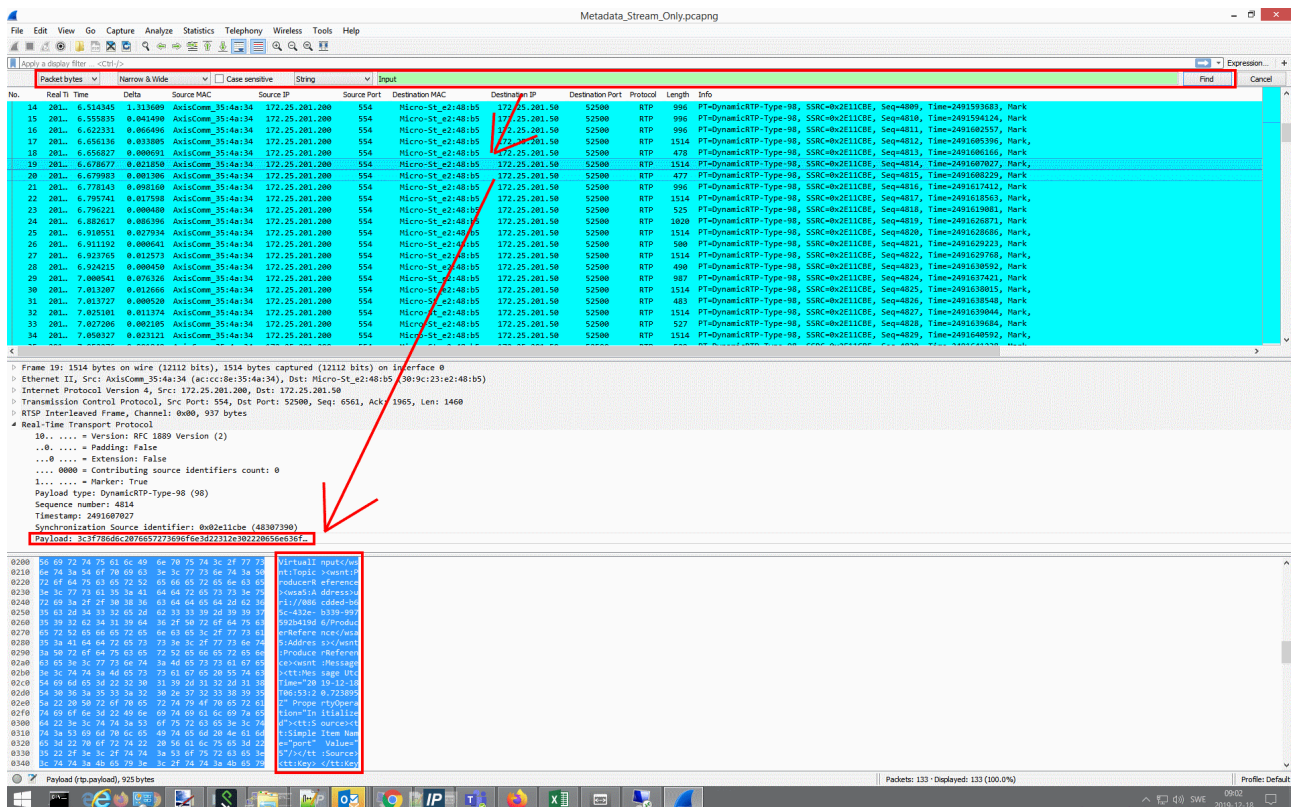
Metadata_Stream_Only.pcapng

File Edit View Go Capture Analyze Statistics Telephony Wireless Tools Help

Apply a display filter ... <Ctrl-/>

Expression... +

Packet bytes | Narrow & Wide | Case sensitive | String | Input | Find | Cancel

| No. | Real Ti | Time | Delta | Source MAC | Source IP | Source Port | Destination MAC | Destination IP | Destination Port | Protocol | Length | Info |
|---|---|---|---|---|---|---|---|---|---|---|---|---|
| 14 | 201.. | 6.514345 | 1.313609 | AxisComm_35:4a:34 | 172.25.201.200 | 554 | Micro-St_e2:48:b5 | 172.25.201.50 | 52500 | RTP | 996 | PT=DynamicRTP-Type-98, SSRC=0x2E11CBE, Seq=4809, Time=2491593683, Mark |
| 15 | 201.. | 6.555835 | 0.041490 | AxisComm_35:4a:34 | 172.25.201.200 | 554 | Micro-St_e2:48:b5 | 172.25.201.50 | 52500 | RTP | 996 | PT=DynamicRTP-Type-98, SSRC=0x2E11CBE, Seq=4810, Time=2491594124, Mark |
| 16 | 201.. | 6.622331 | 0.066496 | AxisComm_35:4a:34 | 172.25.201.200 | 554 | Micro-St_e2:48:b5 | 172.25.201.50 | 52500 | RTP | 996 | PT=DynamicRTP-Type-98, SSRC=0x2E11CBE, Seq=4811, Time=2491602557, Mark |
| 17 | 201.. | 6.656136 | 0.033805 | AxisComm_35:4a:34 | 172.25.201.200 | 554 | Micro-St_e2:48:b5 | 172.25.201.50 | 52500 | RTP | 1514 | PT=DynamicRTP-Type-98, SSRC=0x2E11CBE, Seq=4812, Time=2491605396, Mark |
| 18 | 201.. | 6.656827 | 0.000691 | AxisComm_35:4a:34 | 172.25.201.200 | 554 | Micro-St_e2:48:b5 | 172.25.201.50 | 52500 | RTP | 478 | PT=DynamicRTP-Type-98, SSRC=0x2E11CBE, Seq=4813, Time=2491606166, Mark |
| 19 | 201.. | 6.678677 | 0.021850 | AxisComm_35:4a:34 | 172.25.201.200 | 554 | Micro-St_e2:48:b5 | 172.25.201.50 | 52500 | RTP | 1514 | PT=DynamicRTP-Type-98, SSRC=0x2E11CBE, Seq=4814, Time=2491607027, Mark, |
| 20 | 201.. | 6.679983 | 0.001306 | AxisComm_35:4a:34 | 172.25.201.200 | 554 | Micro-St_e2:48:b5 | 172.25.201.50 | 52500 | RTP | 477 | PT=DynamicRTP-Type-98, SSRC=0x2E11CBE, Seq=4815, Time=2491608229, Mark |
| 21 | 201.. | 6.778143 | 0.098160 | AxisComm_35:4a:34 | 172.25.201.200 | 554 | Micro-St_e2:48:b5 | 172.25.201.50 | 52500 | RTP | 996 | PT=DynamicRTP-Type-98, SSRC=0x2E11CBE, Seq=4816, Time=2491617412, Mark |
| 22 | 201.. | 6.795741 | 0.017598 | AxisComm_35:4a:34 | 172.25.201.200 | 554 | Micro-St_e2:48:b5 | 172.25.201.50 | 52500 | RTP | 1514 | PT=DynamicRTP-Type-98, SSRC=0x2E11CBE, Seq=4817, Time=2491618563, Mark, |
| 23 | 201.. | 6.796221 | 0.000480 | AxisComm_35:4a:34 | 172.25.201.200 | 554 | Micro-St_e2:48:b5 | 172.25.201.50 | 52500 | RTP | 525 | PT=DynamicRTP-Type-98, SSRC=0x2E11CBE, Seq=4818, Time=2491619081, Mark |
| 24 | 201.. | 6.882617 | 0.086396 | AxisComm_35:4a:34 | 172.25.201.200 | 554 | Micro-St_e2:48:b5 | 172.25.201.50 | 52500 | RTP | 1020 | PT=DynamicRTP-Type-98, SSRC=0x2E11CBE, Seq=4819, Time=2491626871, Mark |
| 25 | 201.. | 6.910551 | 0.027934 | AxisComm_35:4a:34 | 172.25.201.200 | 554 | Micro-St_e2:48:b5 | 172.25.201.50 | 52500 | RTP | 1514 | PT=DynamicRTP-Type-98, SSRC=0x2E11CBE, Seq=4820, Time=2491628686, Mark, |
| 26 | 201.. | 6.911192 | 0.000641 | AxisComm_35:4a:34 | 172.25.201.200 | 554 | Micro-St_e2:48:b5 | 172.25.201.50 | 52500 | RTP | 500 | PT=DynamicRTP-Type-98, SSRC=0x2E11CBE, Seq=4821, Time=2491629223, Mark |
| 27 | 201.. | 6.923765 | 0.012573 | AxisComm_35:4a:34 | 172.25.201.200 | 554 | Micro-St_e2:48:b5 | 172.25.201.50 | 52500 | RTP | 1514 | PT=DynamicRTP-Type-98, SSRC=0x2E11CBE, Seq=4822, Time=2491629768, Mark, |
| 28 | 201.. | 6.924215 | 0.000450 | AxisComm_35:4a:34 | 172.25.201.200 | 554 | Micro-St_e2:48:b5 | 172.25.201.50 | 52500 | RTP | 490 | PT=DynamicRTP-Type-98, SSRC=0x2E11CBE, Seq=4823, Time=2491630592, Mark |
| 29 | 201.. | 7.000541 | 0.076326 | AxisComm_35:4a:34 | 172.25.201.200 | 554 | Micro-St_e2:48:b5 | 172.25.201.50 | 52500 | RTP | 987 | PT=DynamicRTP-Type-98, SSRC=0x2E11CBE, Seq=4824, Time=2491637421, Mark |
| 30 | 201.. | 7.013207 | 0.012666 | AxisComm_35:4a:34 | 172.25.201.200 | 554 | Micro-St_e2:48:b5 | 172.25.201.50 | 52500 | RTP | 1514 | PT=DynamicRTP-Type-98, SSRC=0x2E11CBE, Seq=4825, Time=2491638015, Mark, |
| 31 | 201.. | 7.013727 | 0.000520 | AxisComm_35:4a:34 | 172.25.201.200 | 554 | Micro-St_e2:48:b5 | 172.25.201.50 | 52500 | RTP | 483 | PT=DynamicRTP-Type-98, SSRC=0x2E11CBE, Seq=4826, Time=2491638548, Mark |
| 32 | 201.. | 7.025101 | 0.011374 | AxisComm_35:4a:34 | 172.25.201.200 | 554 | Micro-St_e2:48:b5 | 172.25.201.50 | 52500 | RTP | 1514 | PT=DynamicRTP-Type-98, SSRC=0x2E11CBE, Seq=4827, Time=2491639044, Mark, |
| 33 | 201.. | 7.027206 | 0.002105 | AxisComm_35:4a:34 | 172.25.201.200 | 554 | Micro-St_e2:48:b5 | 172.25.201.50 | 52500 | RTP | 527 | PT=DynamicRTP-Type-98, SSRC=0x2E11CBE, Seq=4828, Time=2491639684, Mark |
| 34 | 201.. | 7.050327 | 0.023121 | AxisComm_35:4a:34 | 172.25.201.200 | 554 | Micro-St_e2:48:b5 | 172.25.201.50 | 52500 | RTP | 1514 | PT=DynamicRTP-Type-98, SSRC=0x2E11CBE, Seq=4829, Time=2491640592, Mark, |

Frame 19: 1514 bytes on wire (12112 bits), 1514 bytes captured (12112 bits) on interface 0
Ethernet II, Src: AxisComm_35:4a:34 (ac:cc:8e:35:4a:34), Dst: Micro-St_e2:48:b5 (30:9c:23:e2:48:b5)
Internet Protocol Version 4, Src: 172.25.201.200, Dst: 172.25.201.50
Transmission Control Protocol, Src Port: 554, Dst Port: 52500, Seq: 6561, Ack: 1965, Len: 1460
RTSP Interleaved Frame, Channel: 0x00, 937 bytes
Real-Time Transport Protocol
10.. .... = Version: RFC 1889 Version (2)
..0. .... = Padding: False
...0 .... = Extension: False
.... 0000 = Contributing source identifiers count: 0
1... .... = Marker: True
Payload type: DynamicRTP-Type-98 (98)
Sequence number: 4814
Timestamp: 2491607027
Synchronization Source identifier: 0x02e11cbe (48307390)
Payload: 3c3f786d6c2076657273696f6e3d22312e302220656e636f…

0200 56 69 72 74 75 61 6c 49 6e 70 75 74 3c 2f 77 73 VirtualI nput</ws
0210 6e 74 3a 54 6f 70 69 63 3e 3c 77 73 6e 74 3a 50 nt:Topic ><wsnt:P
0220 72 6f 64 75 63 65 72 52 65 66 65 72 65 6e 63 65 roducerR eference
0230 3e 3c 77 73 61 35 3a 41 64 64 72 65 73 73 3e 75 ><wsa5:A ddress>u
0240 72 69 3a 2f 2f 30 38 36 63 64 64 65 64 2d 36 36 ri://086 cdded-66
0250 35 63 2d 34 33 32 65 2d 62 33 33 39 2d 39 39 37 5c-432e- b339-997
0260 35 39 32 62 34 31 39 64 36 2f 50 72 6f 64 75 63 592b419d 6/Produc
0270 65 72 52 65 66 65 72 65 6e 63 65 3c 2f 77 73 61 erRefere nce</wsa
0280 35 3a 41 64 64 72 65 73 73 3e 3c 2f 77 73 6e 74 5:Addres s></wsnt
0290 3a 50 72 6f 64 75 63 65 72 52 65 66 65 72 65 6e :Produce rReferen
02a0 63 65 3e 3c 77 73 6e 74 3a 4d 65 73 73 61 67 65 ce><wsnt :Message
02b0 3e 3c 74 74 3a 4d 65 73 73 61 67 65 20 55 74 63 ><tt:Mes sage Utc
02c0 54 69 6d 65 3d 22 32 30 31 39 2d 31 32 2d 31 38 Time="20 19-12-18
02d0 54 30 36 3a 35 33 3a 32 30 2e 37 32 33 38 39 35 T06:53:2 0.723895
02e0 5a 22 20 50 72 6f 70 65 72 74 79 4f 70 65 72 61 Z" Prope rtyOpera
02f0 74 69 6f 6e 3d 22 49 6e 69 74 69 61 6c 69 7a 65 tion="In itialize
0300 64 22 3e 3c 74 74 3a 53 6f 75 72 63 65 3e 3c 74 d"><tt:S ource><t
0310 74 3a 53 69 6d 70 6c 65 49 74 65 6d 20 4e 61 6d t:Simple Item Nam
0320 65 3d 22 70 6f 72 74 22 20 56 61 6c 75 65 3d 22 e="port" Value="
0330 35 22 2f 3e 3c 2f 74 74 3a 53 6f 75 72 63 65 3e 5"/></tt :Source>
0340 3c 74 74 3a 4b 65 79 3e 3c 2f 74 74 3a 4b 65 79 <tt:Key> </tt:Key

Payload (rtp.payload), 925 bytes
Packets: 133 · Displayed: 133 (100.0%)
Profile: Default

09:02
2019-12-18
SWE